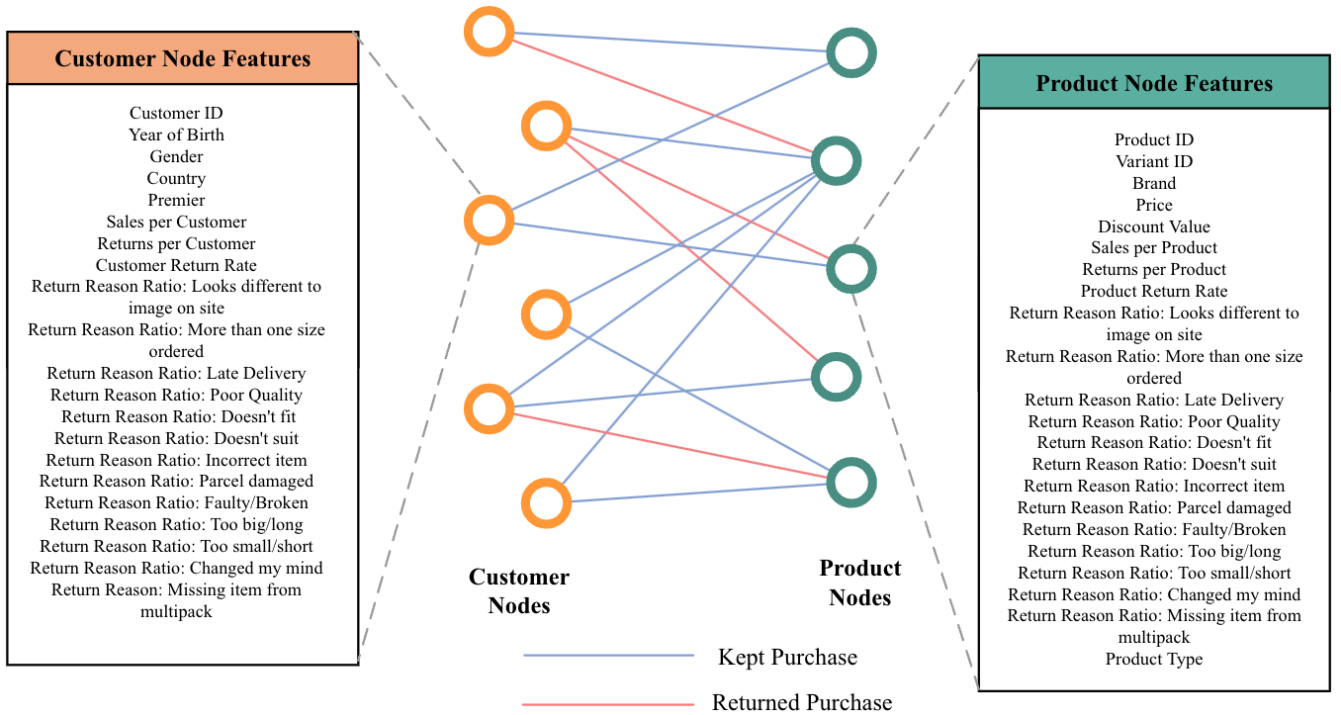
Customer Node Features

Customer ID
Year of Birth
Gender
Country
Premier
Sales per Customer
Returns per Customer
Customer Return Rate
Return Reason Ratio: Looks different to image on site
Return Reason Ratio: More than one size ordered
Return Reason Ratio: Late Delivery
Return Reason Ratio: Poor Quality
Return Reason Ratio: Doesn't fit
Return Reason Ratio: Doesn't suit
Return Reason Ratio: Incorrect item
Return Reason Ratio: Parcel damaged
Return Reason Ratio: Faulty/Broken
Return Reason Ratio: Too big/long
Return Reason Ratio: Too small/short
Return Reason Ratio: Changed my mind
Return Reason: Missing item from multipack

Customer Nodes

Product Nodes

Kept Purchase

Returned Purchase

Product Node Features

Product ID
Variant ID
Brand
Price
Discount Value
Sales per Product
Returns per Product
Product Return Rate
Return Reason Ratio: Looks different to image on site
Return Reason Ratio: More than one size ordered
Return Reason Ratio: Late Delivery
Return Reason Ratio: Poor Quality
Return Reason Ratio: Doesn't fit
Return Reason Ratio: Doesn't suit
Return Reason Ratio: Incorrect item
Return Reason Ratio: Parcel damaged
Return Reason Ratio: Faulty/Broken
Return Reason Ratio: Too big/long
Return Reason Ratio: Too small/short
Return Reason Ratio: Changed my mind
Return Reason Ratio: Missing item from multipack
Product Type